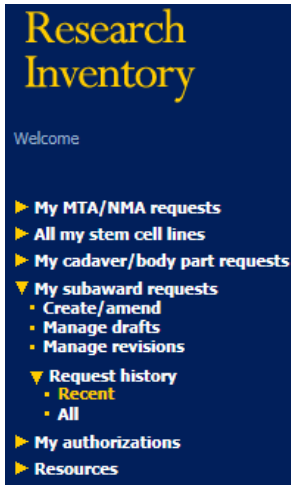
Research Inventory

Welcome

My MTA/NMA requests
All my stem cell lines
My cadaver/body part requests
My subaward requests
Create/amend
Manage drafts
Manage revisions
Request history
Recent
All
My authorizations
Resources